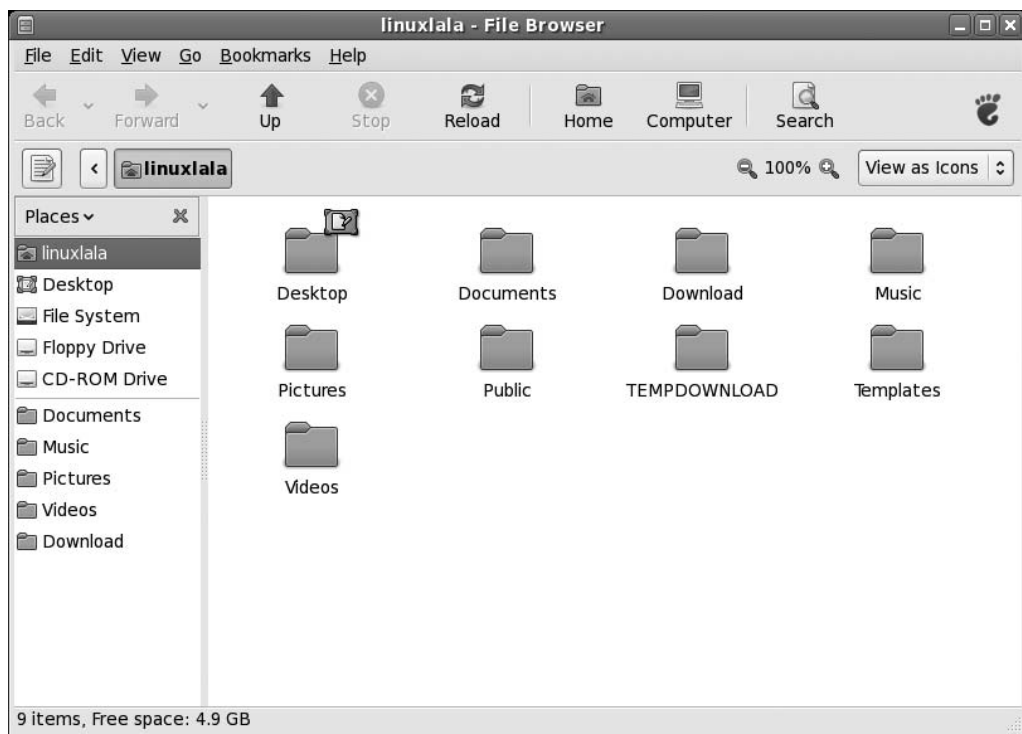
linuxlala - File Browser

File Edit View Go Bookmarks Help

Back Forward Up Stop Reload Home Computer Search

linuxlala

100%

View as Icons

Places

linuxlala
Desktop
File System
Floppy Drive
CD-ROM Drive
Documents
Music
Pictures
Videos
Download

Desktop
Documents
Download
Music
Pictures
Public
TEMPDOWNLOAD
Templates
Videos

9 items, Free space: 4.9 GB